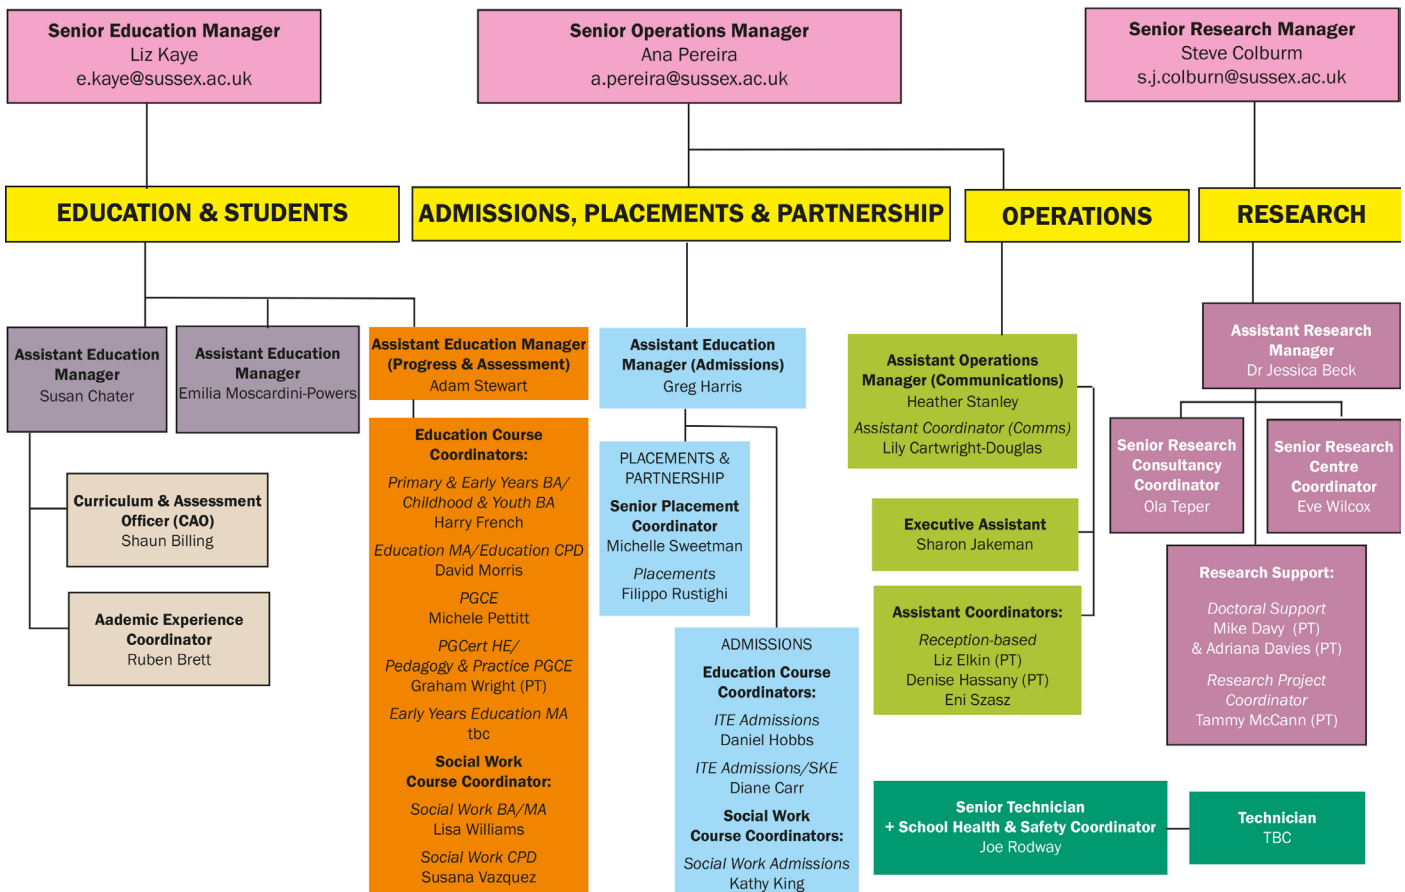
Senior Education Manager
Liz Kaye
e.kaye@sussex.ac.uk

Senior Operations Manager
Ana Pereira
a.pereira@sussex.ac.uk

Senior Research Manager
Steve Colburn
s.j.colburn@sussex.ac.uk

EDUCATION & STUDENTS

ADMISSIONS, PLACEMENTS & PARTNERSHIP

OPERATIONS

RESEARCH

Assistant Education Manager
Susan Chater

Assistant Education Manager
Emilia Moscardini-Powers

Assistant Education Manager (Progress & Assessment)
Adam Stewart

Assistant Education Manager (Admissions)
Greg Harris

Assistant Operations Manager (Communications)
Heather Stanley
Assistant Coordinator (Comms)
Lily Cartwright-Douglas

Assistant Research Manager
Dr Jessica Beck

Senior Research Consultancy Coordinator
Ola Teper

Senior Research Centre Coordinator
Eve Wilcox

Curriculum & Assessment Officer (CAO)
Shaun Billing

Aademic Experience Coordinator
Ruben Brett

Education Course Coordinators:
Primary & Early Years BA/ Childhood & Youth BA
Harry French
Education MA/Education CPD
David Morris
PGCE
Michele Pettitt
PGCert HE/ Pedagogy & Practice PGCE
Graham Wright (PT)
Early Years Education MA
tbc
Social Work Course Coordinator:
Social Work BA/MA
Lisa Williams
Social Work CPD
Susana Vazquez

PLACEMENTS & PARTNERSHIP
Senior Placement Coordinator
Michelle Sweetman
Placements
Filippo Rustighi

ADMISSIONS
Education Course Coordinators:
ITE Admissions
Daniel Hobbs
ITE Admissions/SKE
Diane Carr
Social Work Course Coordinators:
Social Work Admissions
Kathy King

Executive Assistant
Sharon Jakeman

Assistant Coordinators:
Reception-based
Liz Elkin (PT)
Denise Hassany (PT)
Eni Szasz

Research Support:
Doctoral Support
Mike Davy (PT)
& Adriana Davies (PT)
Research Project Coordinator
Tammy McCann (PT)

Senior Technician + School Health & Safety Coordinator
Joe Rodway

Technician
TBC